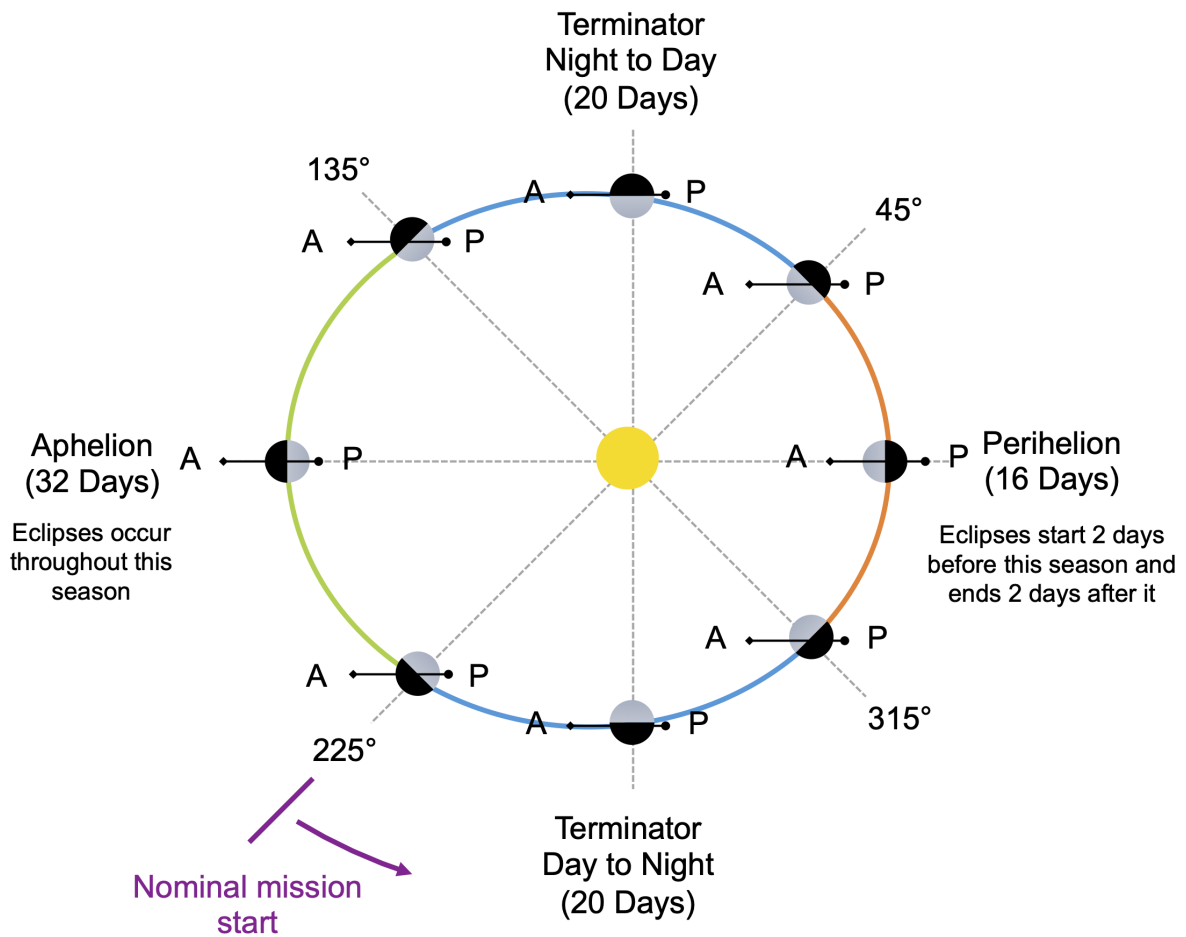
Terminator
Night to Day
(20 Days)

135°

A

P

45°

A

P

A

P

Aphelion
(32 Days)

Eclipses occur throughout this season

A

P

A

P

Perihelion
(16 Days)

Eclipses start 2 days before this season and ends 2 days after it

A

P

A

P

315°

A

P

225°

Nominal mission start

Terminator
Day to Night
(20 Days)